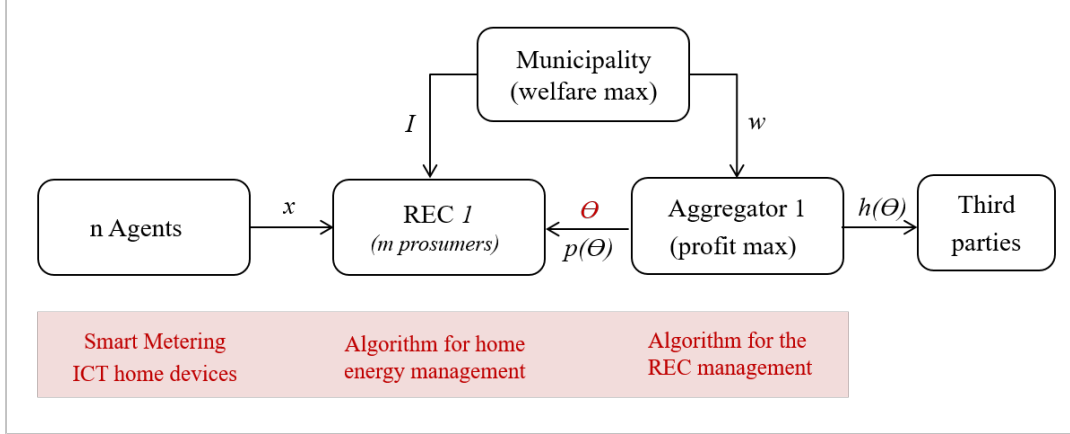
Municipality
(welfare max)

$I$

$w$

n Agents

$x$

REC $1$
(m prosumers)

$\Theta$

$p(\Theta)$

Aggregator 1
(profit max)

$h(\Theta)$

Third parties

Smart Metering
ICT home devices

Algorithm for home energy management

Algorithm for the REC management